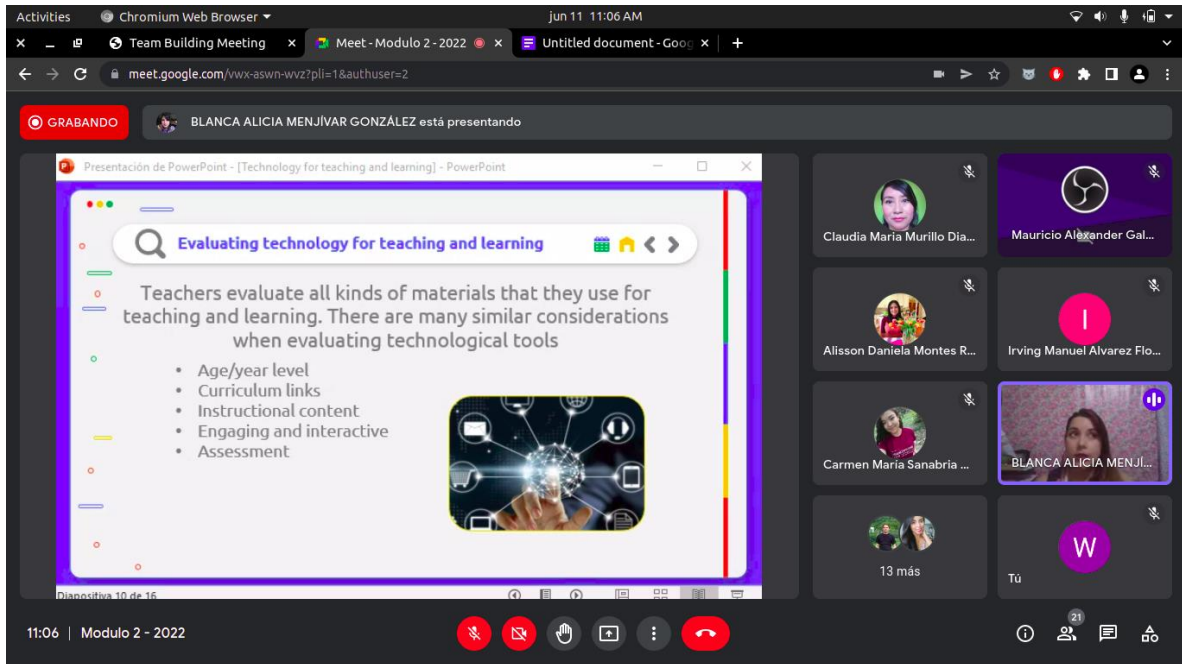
Activities Chromium Web Browser jun 11 11:06 AM

Team Building Meeting × Meet - Modulo 2 - 2022 × Untitled document - Goog × +

meet.google.com/vwx-aswn-wvz?pli=1&authuser=2

GRABANDO BLANCA ALICIA MENJÍVAR GONZÁLEZ está presentando

Presentación de PowerPoint - [Technology for teaching and learning] - PowerPoint

Evaluating technology for teaching and learning

Teachers evaluate all kinds of materials that they use for teaching and learning. There are many similar considerations when evaluating technological tools

- Age/year level
- Curriculum links
- Instructional content
- Engaging and interactive
- Assessment

Diapositiva 10 de 16

Claudia Maria Murillo Dia...
Mauricio Alexander Gal...
Alisson Daniela Montes R...
Irving Manuel Alvarez Flo...
Carmen María Sanabria ...
BLANCA ALICIA MENJÍ...
13 más
Tú

11:06 | Modulo 2 - 2022

21